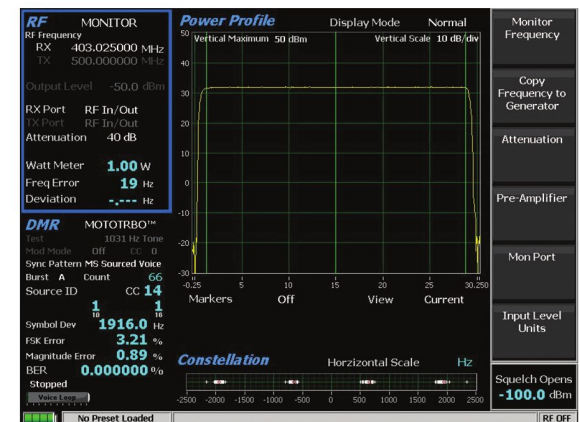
RF MONITOR
RF Frequency
RX 403.025000 MHz
TX 500.000000 MHz

Output Level -50.0 dBm

RX Port RF In/Out
TX Port RF In/Out
Attenuation 40 dB

Watt Meter 1.00 W
Freq Error 19 Hz
Deviation -.--- Hz

DMR MOTOTRBO™
Test 1031 Hz Tone
Mod Mode Off CC 0
Sync Pattern MS Sourced Voice
Burst A Count 66
Source ID CC 14
1 1
10 10
Symbol Dev 1916.0 Hz
FSK Error 3.21 %
Magnitude Error 0.89 %
BER 0.000000 %
Stopped
Voice Loop

Power Profile Display Mode Normal
Vertical Maximum 50 dBm Vertical Scale 10 dB/div
50
40
30
20
10
0
-10
-20
-30
-0.25 5 10 15 20 25 30.250
Markers Off View Current

Constellation Horzizontal Scale Hz
-2500 -2000 -1500 -1000 -500 0 500 1000 1500 2000 2500

Monitor Frequency

Copy Frequency to Generator

Attenuation

Pre-Amplifier

Mon Port

Input Level Units

Squelch Opens
-100.0 dBm

No Preset Loaded
RF OFF